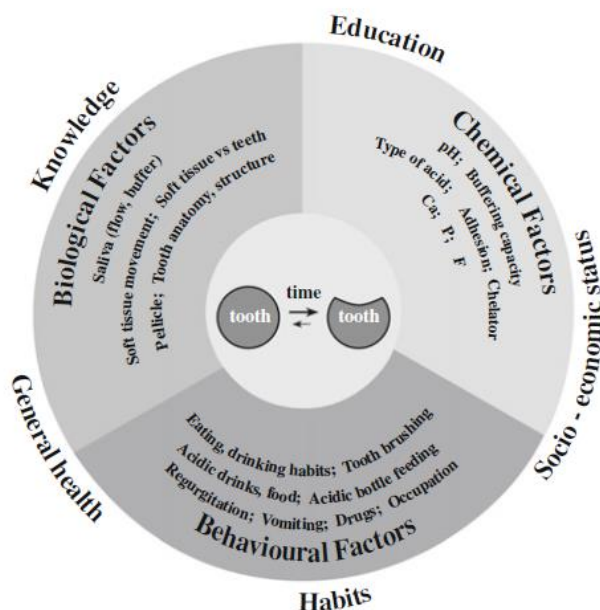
Education

Knowledge

Biological Factors

Saliva (flow, buffer)

Soft tissue movement; Soft tissue vs teeth

Pellicle; Tooth anatomy, structure

Chemical Factors

pH; Buffering capacity

Type of acid; Adhesion; Chelator

Ca; P; F

Socio - economic status

tooth

time

tooth

General health

Eating, drinking habits; Tooth brushing

Acidic drinks, food; Acidic bottle feeding

Regurgitation; Vomiting; Drugs; Occupation

Behavioural Factors

Habits